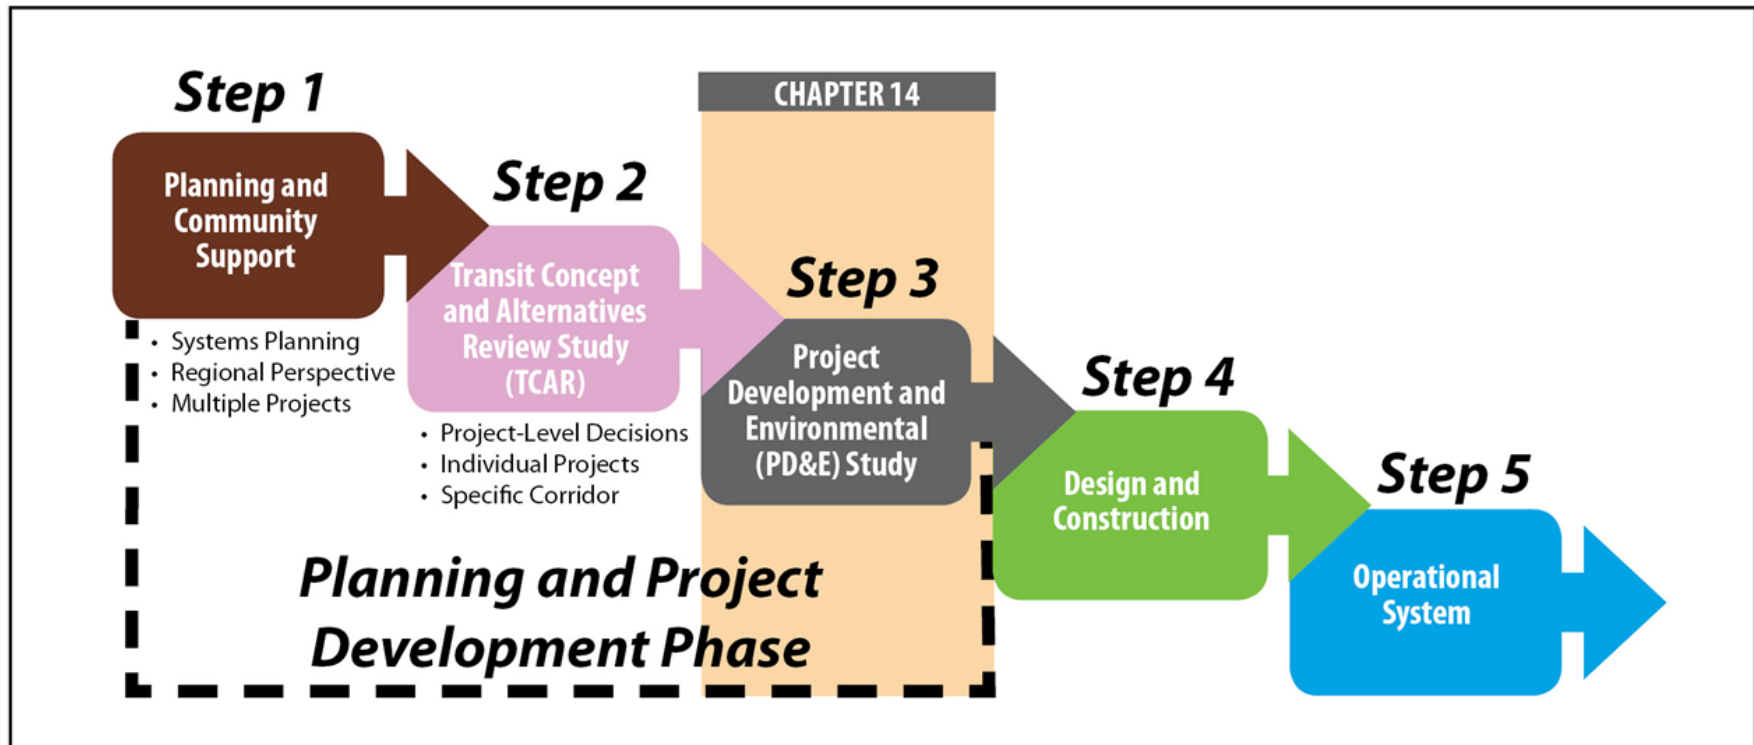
CHAPTER 14

Step 1

Planning and Community Support

- Systems Planning
- Regional Perspective
- Multiple Projects

Step 2

Transit Concept and Alternatives Review Study (TCAR)

- Project-Level Decisions
- Individual Projects
- Specific Corridor

Step 3

Project Development and Environmental (PD&E) Study

Step 4

Design and Construction

Step 5

Operational System

Planning and Project Development Phase